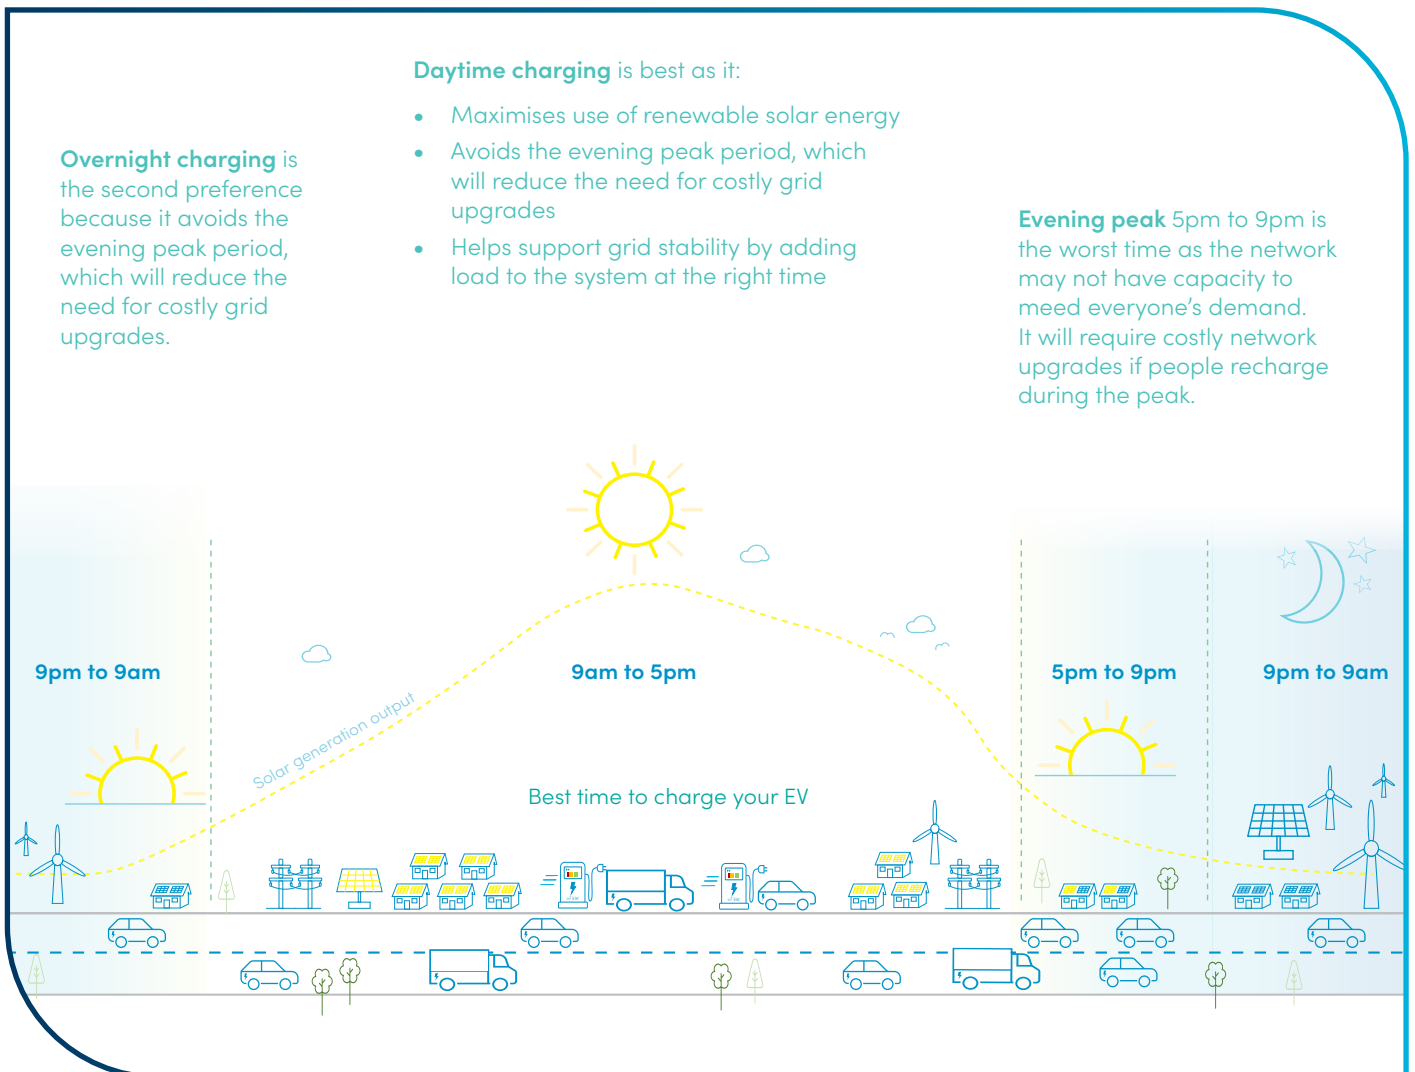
**Daytime charging** is best as it:

- Maximises use of renewable solar energy
- Avoids the evening peak period, which will reduce the need for costly grid upgrades
- Helps support grid stability by adding load to the system at the right time

**Overnight charging** is the second preference because it avoids the evening peak period, which will reduce the need for costly grid upgrades.

**Evening peak** 5pm to 9pm is the worst time as the network may not have capacity to meed everyone's demand. It will require costly network upgrades if people recharge during the peak.

9pm to 9am

9am to 5pm

5pm to 9pm

9pm to 9am

Solar generation output

Best time to charge your EV